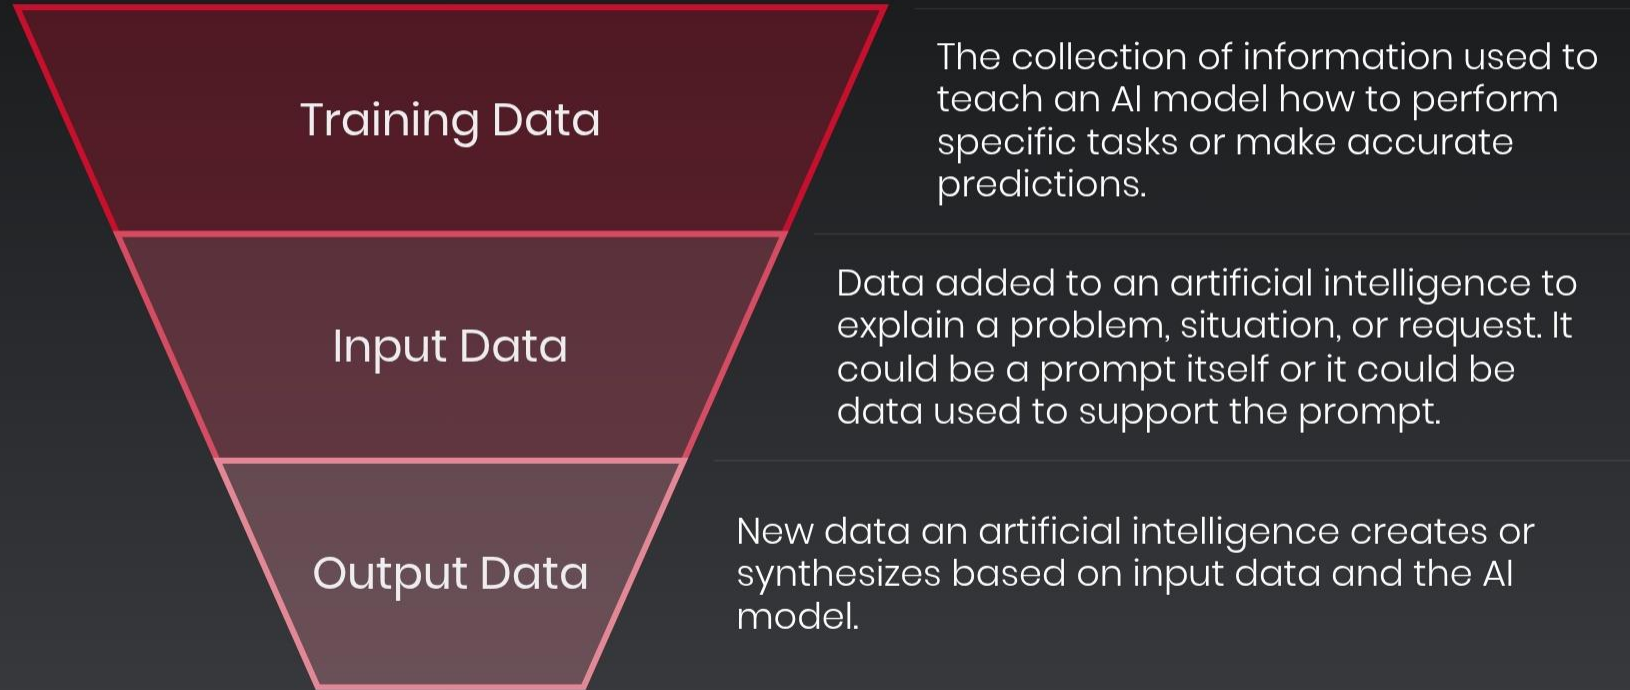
Training Data

The collection of information used to teach an AI model how to perform specific tasks or make accurate predictions.

Input Data

Data added to an artificial intelligence to explain a problem, situation, or request. It could be a prompt itself or it could be data used to support the prompt.

Output Data

New data an artificial intelligence creates or synthesizes based on input data and the AI model.